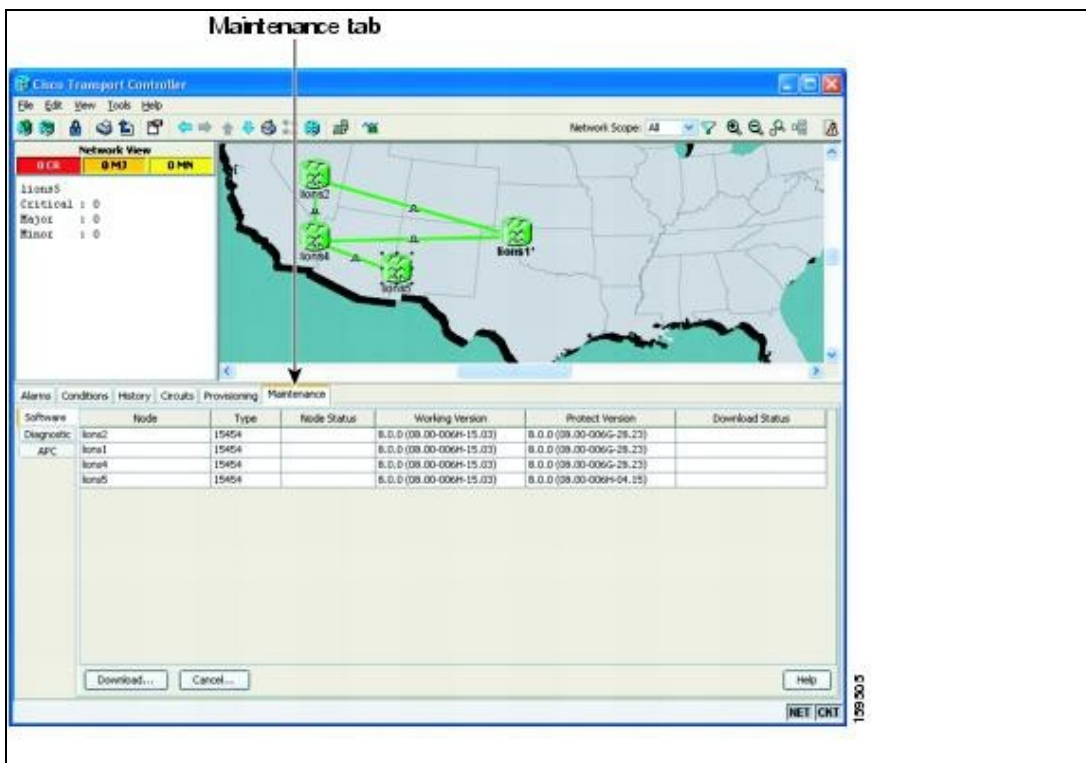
Maintenance tab

Cisco Transport Controller

File Edit View Tools Help

Network Scope: All

Network View

0 CR 0 MJ 0 MN

lions5
Critical : 0
Major : 0
Minor : 0

lions2

lions4

lions1*

lions5*

Alarms Conditions History Circuits Provisioning Maintenance

Software
Diagnostic
APC

| Node | Type | Node Status | Working Version | Protect Version | Download Status |
|---|---|---|---|---|---|
| lions2 | 15454 | | 8.0.0 (08.00-006H-15.03) | 8.0.0 (08.00-006G-28.23) | |
| lions1 | 15454 | | 8.0.0 (08.00-006H-15.03) | 8.0.0 (08.00-006G-28.23) | |
| lions4 | 15454 | | 8.0.0 (08.00-006H-15.03) | 8.0.0 (08.00-006G-28.23) | |
| lions5 | 15454 | | 8.0.0 (08.00-006H-15.03) | 8.0.0 (08.00-006H-04.15) | |

Download... Cancel... Help

NET CKT

129505